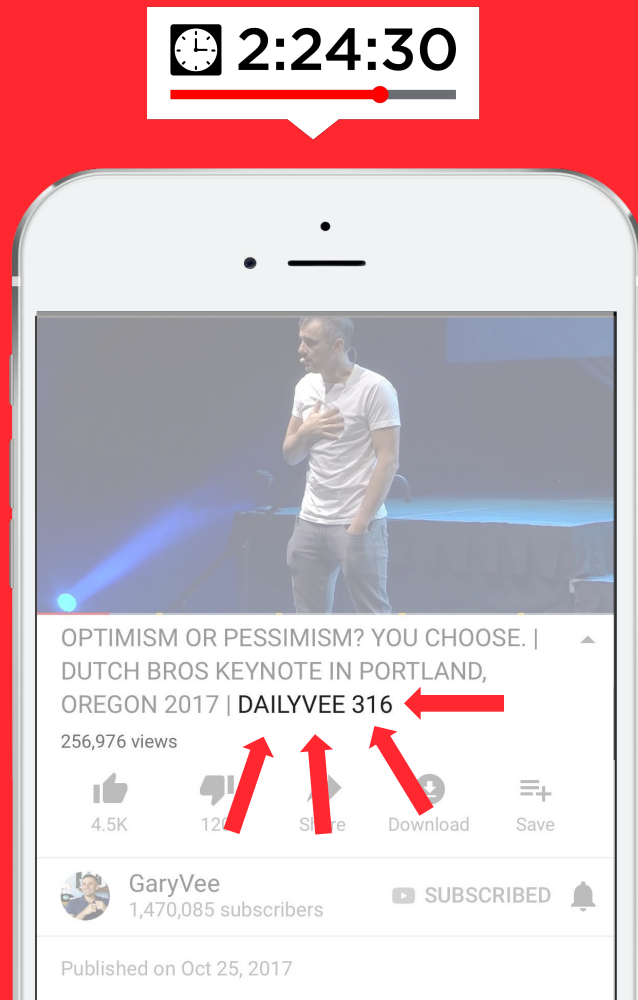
2:24:30

OPTIMISM OR PESSIMISM? YOU CHOOSE. | DUTCH BROS KEYNOTE IN PORTLAND, OREGON 2017 | DAILYVEE 316

256,976 views

4.5K

12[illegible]

Share

Download

Save

GaryVee

1,470,085 subscribers

SUBSCRIBED

Published on Oct 25, 2017